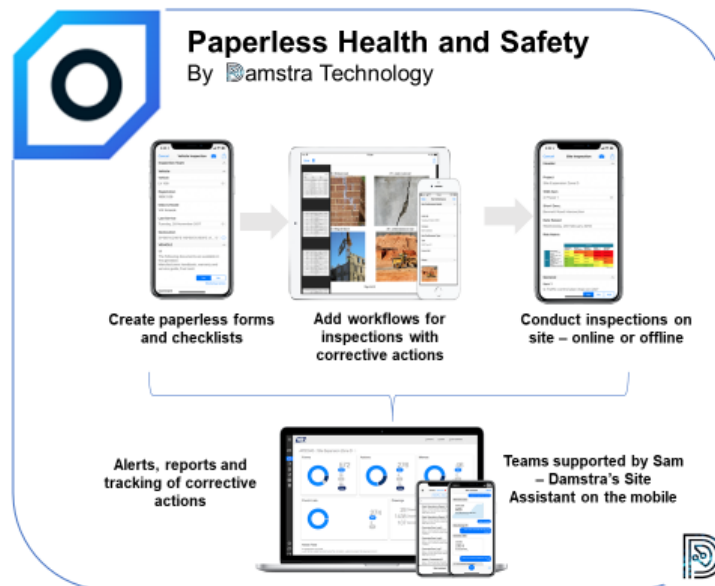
Paperless Health and Safety
By Damstra Technology

Create paperless forms and checklists

Add workflows for inspections with corrective actions

Conduct inspections on site – online or offline

Alerts, reports and tracking of corrective actions

Teams supported by Sam – Damstra's Site Assistant on the mobile